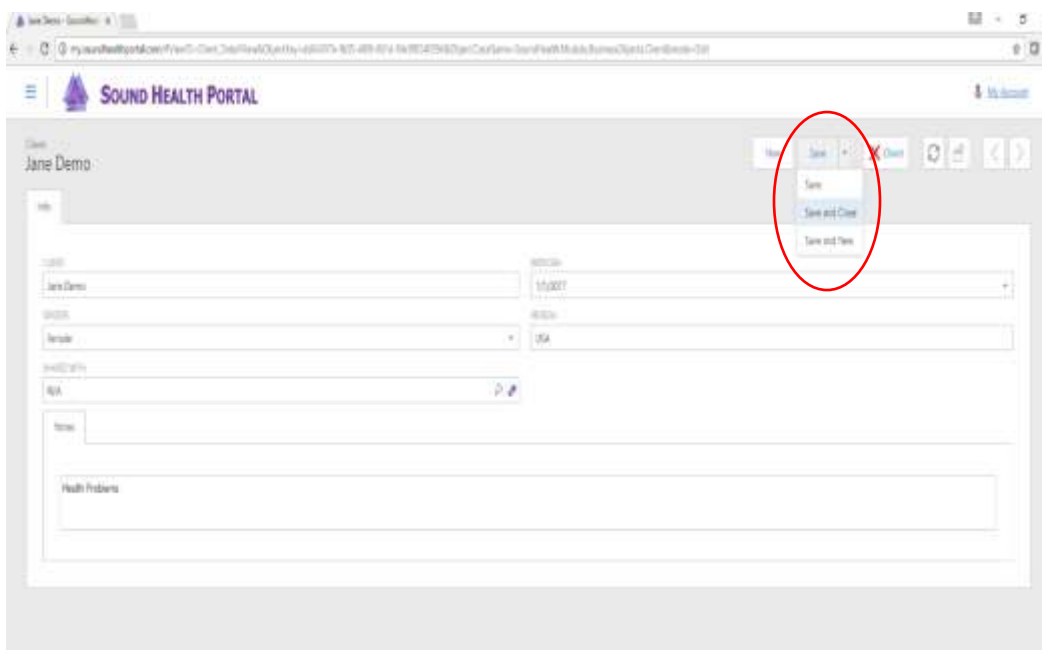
Jane Demo - SoundHea ×

my.soundhealthportal.com/#ViewID=Client_DetailView&ObjectKey=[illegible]

SOUND HEALTH PORTAL

My Account

Client
Jane Demo

New Save Save Close

Save
Save and Close
Save and New

Info

CLIENT
Jane Demo

BIRTHDAY
1/1/2017

GENDER
Female

REGION
USA

SHARED WITH
N/A

Notes

Health Problems